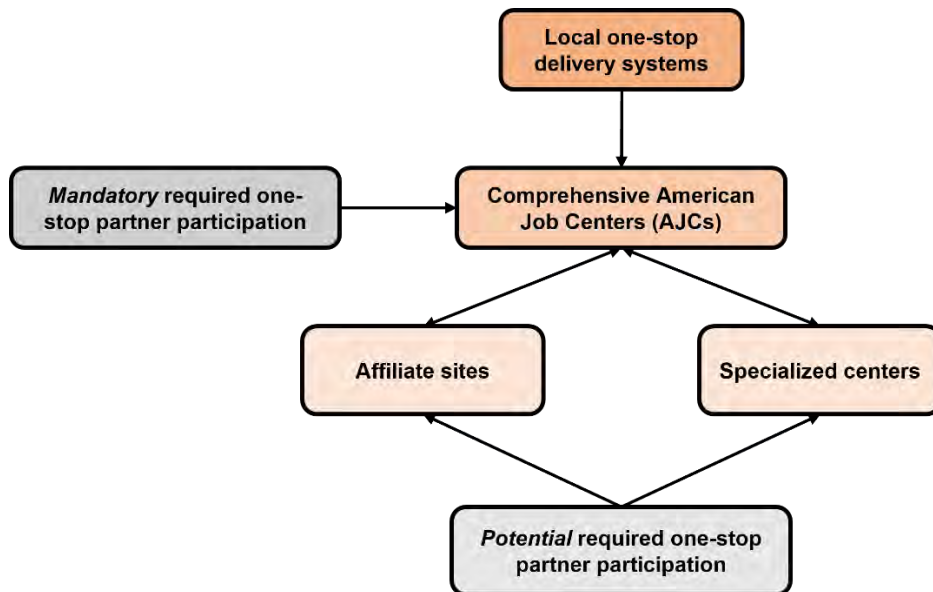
Local one-stop delivery systems

Mandatory required one-stop partner participation

Comprehensive American Job Centers (AJCs)

Affiliate sites

Specialized centers

Potential required one-stop partner participation